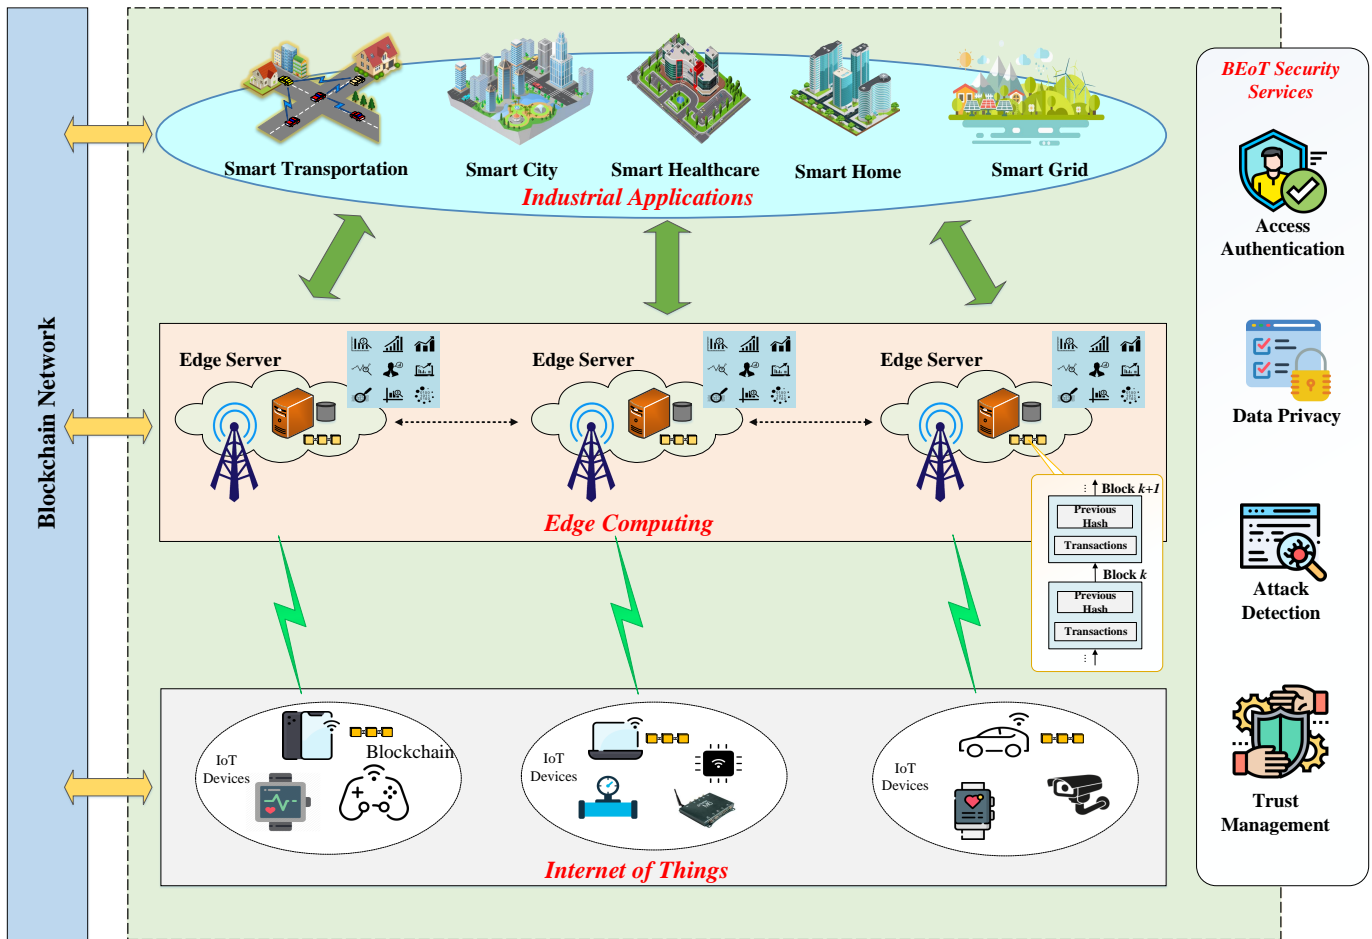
Blockchain Network

Smart Transportation
Smart City
Smart Healthcare
Smart Home
Smart Grid
Industrial Applications

Edge Server
Edge Server
Edge Server
Edge Computing

Block $k+1$
Previous Hash
Transactions
Block $k$
Previous Hash
Transactions

IoT Devices
Blockchain
IoT Devices
IoT Devices
Internet of Things

BEoT Security Services
Access Authentication
Data Privacy
Attack Detection
Trust Management